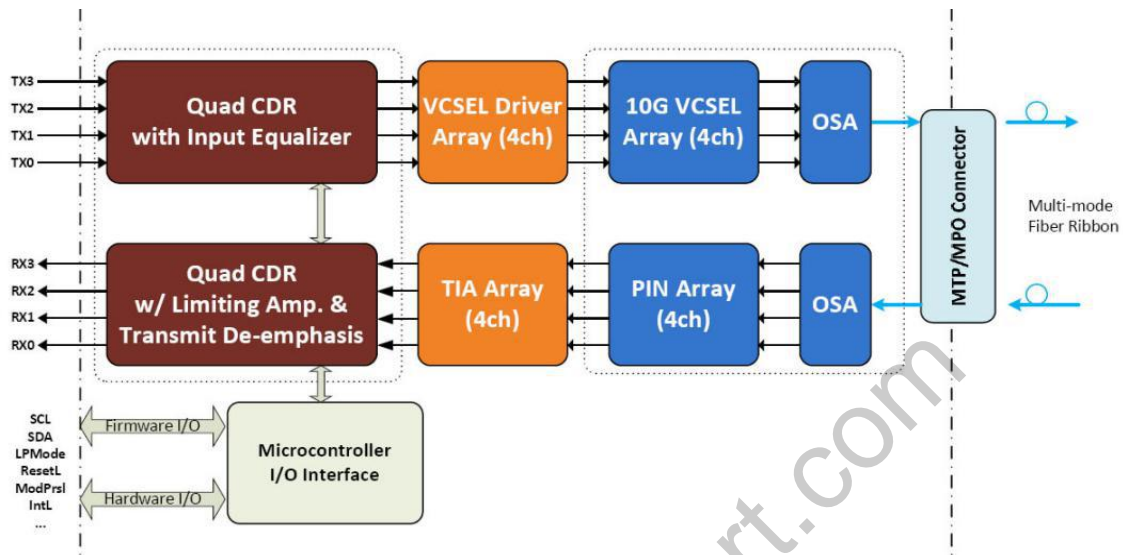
TX3
TX2
TX1
TX0

Quad CDR with Input Equalizer

VCSEL Driver Array (4ch)

10G VCSEL Array (4ch)

OSA

MTP/MPO Connector

Multi-mode Fiber Ribbon

RX3
RX2
RX1
RX0

Quad CDR w/ Limiting Amp. & Transmit De-emphasis

TIA Array (4ch)

PIN Array (4ch)

OSA

SCL
SDA
LPMode
ResetL
ModPrsl
IntL
...

Firmware I/O

Hardware I/O

Microcontroller I/O Interface

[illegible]rt.com